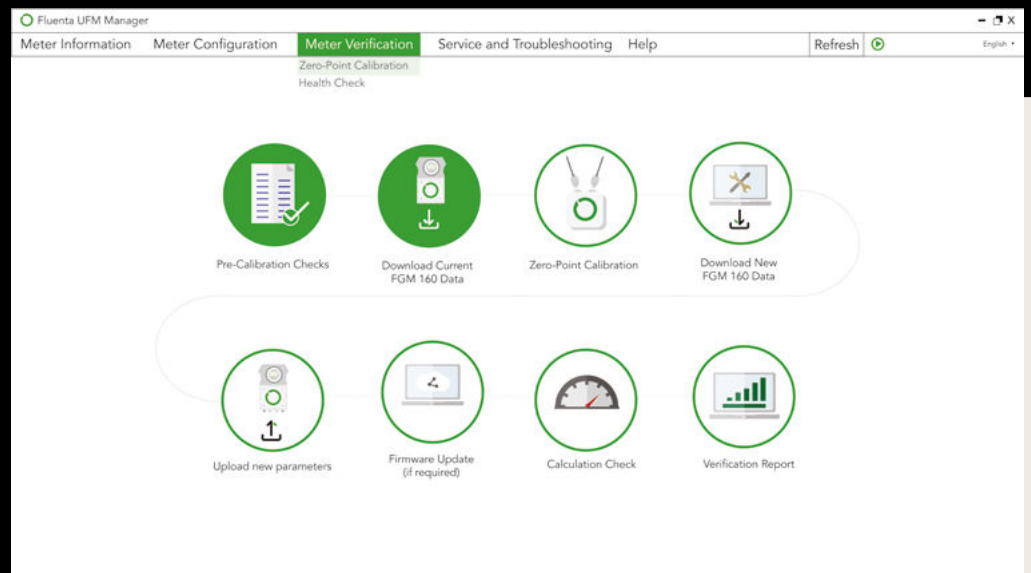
Fluenta UFM Manager

Meter Information Meter Configuration Meter Verification Service and Troubleshooting Help Refresh English

Zero-Point Calibration
Health Check

Pre-Calibration Checks

Download Current FGM 160 Data

Zero-Point Calibration

Download New FGM 160 Data

Upload new parameters

Firmware Update (if required)

Calculation Check

Verification Report